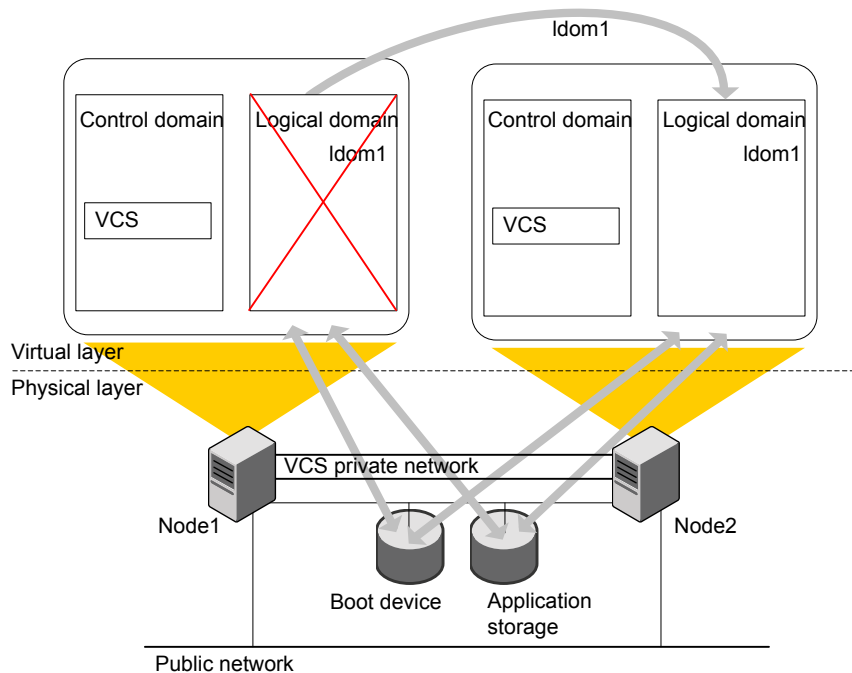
ldom1

Control domain

VCS

Logical domain
ldom1

Control domain

VCS

Logical domain
ldom1

Virtual layer

Physical layer

VCS private network

Node1

Node2

Boot device

Application storage

Public network